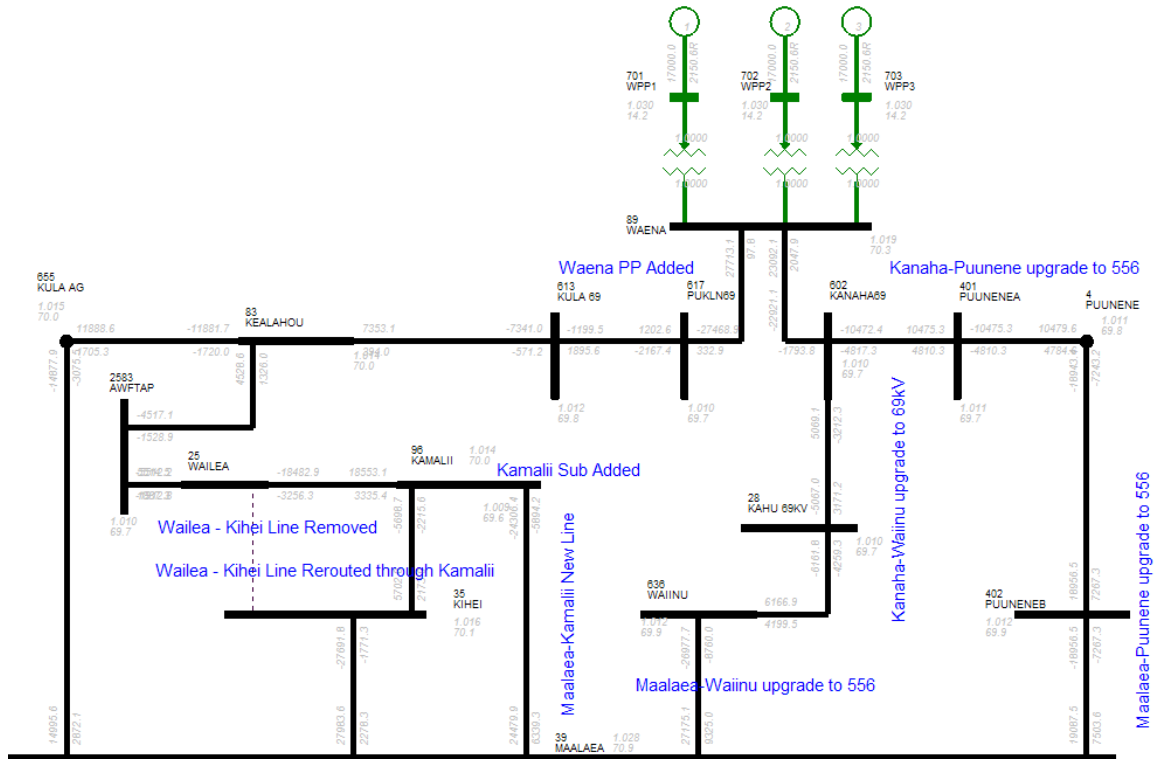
1
2
3
17000.0
2150.6R
17000.0
2150.6R
17000.0
2150.6R

701
WPP1
1.030
14.2

702
WPP2
1.030
14.2

703
WPP3
1.030
14.2

1.0000
1.0000
1.0000
1.0000
1.0000
1.0000

89
WAENA
1.019
70.3

27713.1
97.8
23092.1
2047.9

Waena PP Added

Kanaha-Puunene upgrade to 556

655
KULA AG
1.015
70.0

83
KEALAHOU

613
KULA 69

617
PUKLN69

602
KANAHA69

401
PUUNENEA

4
PUUNENE
1.011
69.8

11888.6
-11881.7
7353.1
-7341.0
-1199.5
1202.6
-27468.9
-22921.1
-10472.4
10475.3
-10475.3
10479.6

-3705.3
-1720.0
-394.0
-571.2
1895.6
-2167.4
332.9
-1793.8
-4817.3
4810.3
-4810.3
4784.6

-1687.9
-3075.5
4526.6
1326.0
1.011
70.0

-18943.6
-7243.2

1.012
69.8

1.010
69.7

1.010
69.7

1.011
69.7

2583
AWFTAP
-4517.1
-1528.9

25
WAILEA

96
KAMALII
1.014
70.0

Kamalii Sub Added

-18482.9
18553.1
-3256.3
3335.4

1.010
69.7

Wailea - Kihei Line Removed

Wailea - Kihei Line Rerouted through Kamalii

-5698.7
-2215.6
1.009
69.6
-24300.4
-5894.2

Maalaea-Kamalii New Line

5069.1
-3312.3

Kanaha-Waiinu upgrade to 69kV

Maalaea-Puunene upgrade to 556

28
KAHU 69KV
-5067.0
3171.2
-6161.8
-4259.3
1.010
69.7

35
KIHEI
1.016
70.1

636
WAIINU
1.012
69.9
6166.9
4199.5
-26977.7
-8760.0

402
PUUNENEB
1.012
69.9
18956.5
7267.3
-18956.5
-7267.3

-27691.8
-1771.3

Maalaea-Waiinu upgrade to 556

14995.6
2872.1
27983.6
2278.3
24479.9
6339.3

39
MAALAEA
1.028
70.9

27175.1
9325.0
19087.5
7503.6